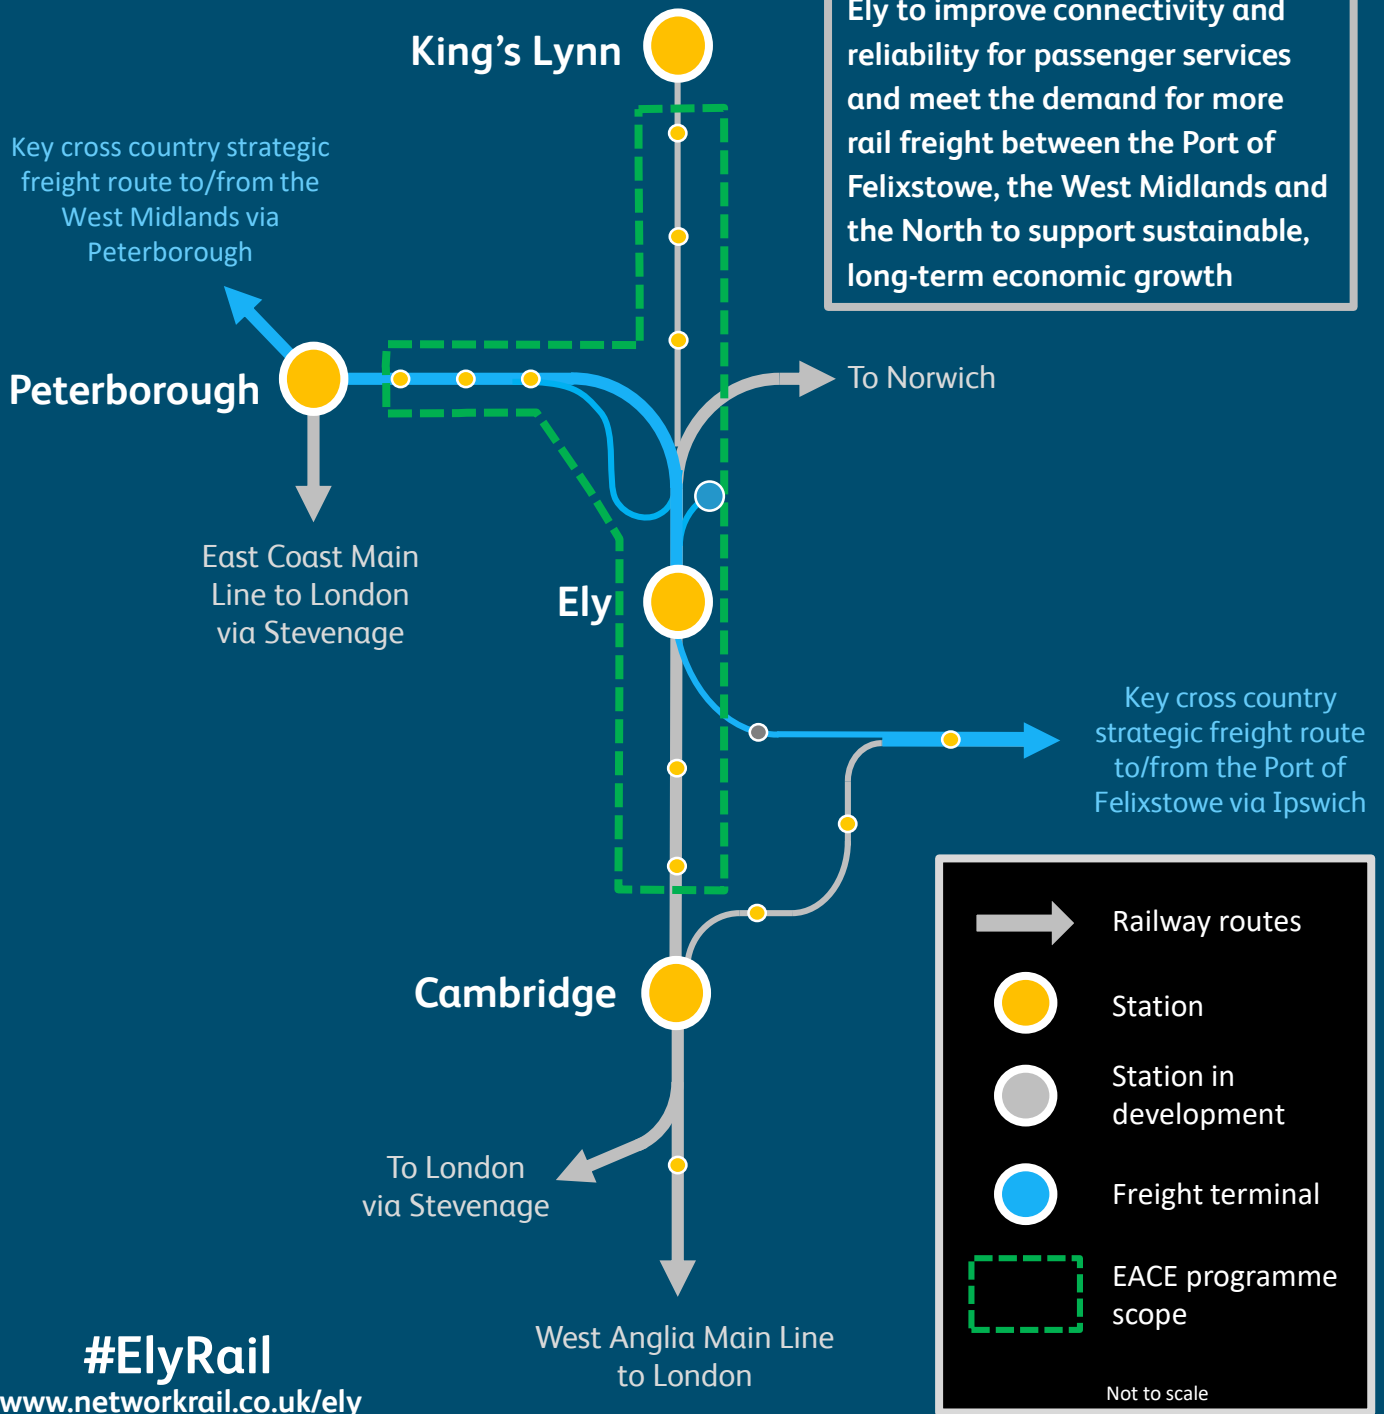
Ely to improve connectivity and reliability for passenger services and meet the demand for more rail freight between the Port of Felixstowe, the West Midlands and the North to support sustainable, long-term economic growth

King's Lynn

Key cross country strategic freight route to/from the West Midlands via Peterborough

Peterborough

To Norwich

East Coast Main Line to London via Stevenage

Ely

Key cross country strategic freight route to/from the Port of Felixstowe via Ipswich

Cambridge

To London via Stevenage

West Anglia Main Line to London

Railway routes

Station

Station in development

Freight terminal

EACE programme scope

Not to scale

#ElyRail
www.networkrail.co.uk/ely